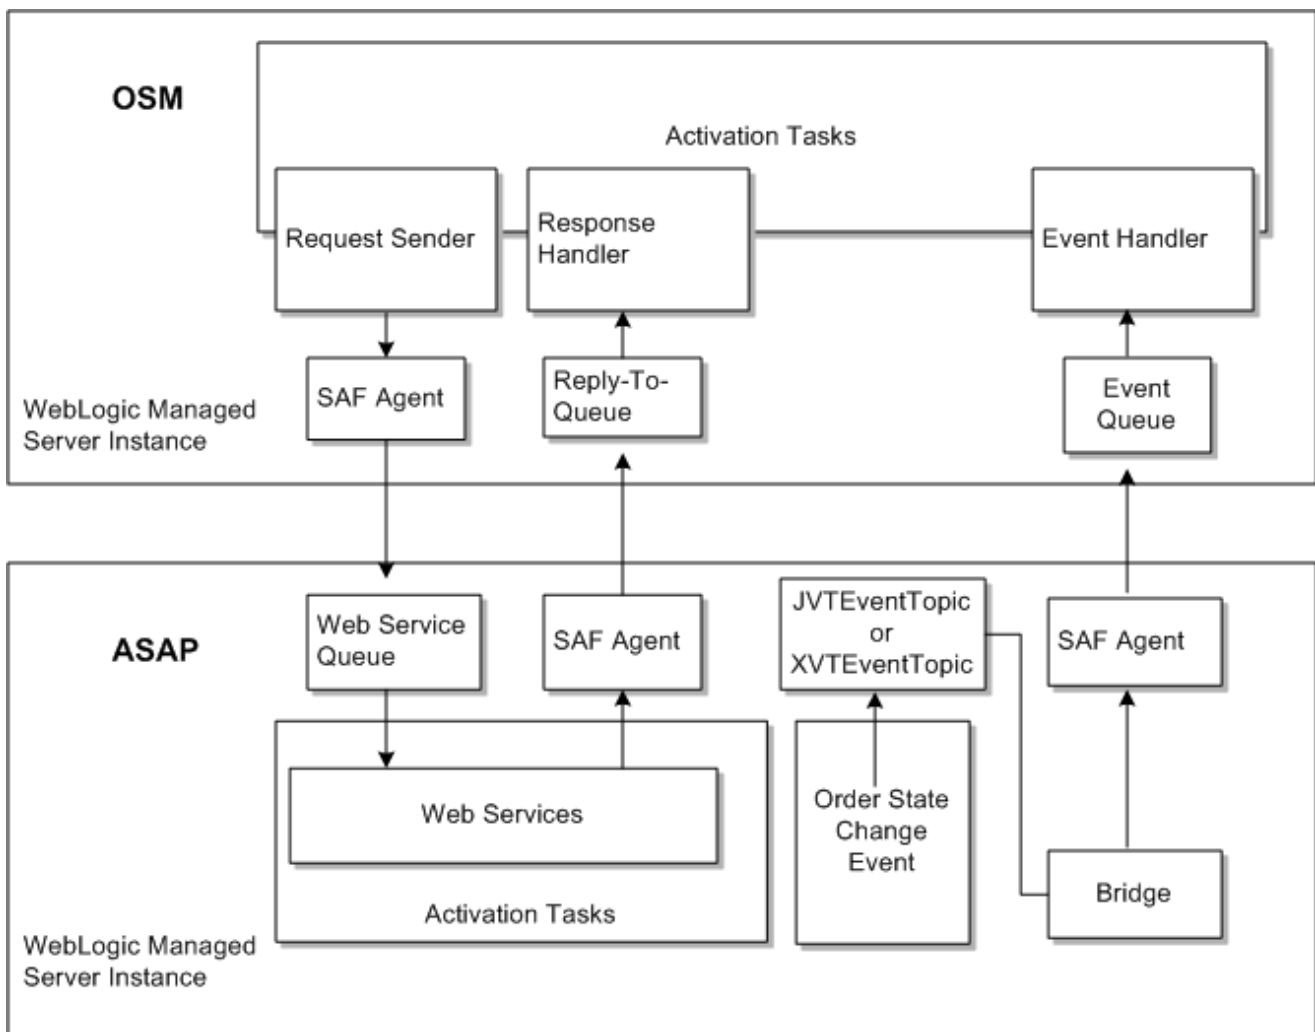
OSM

Activation Tasks

Request Sender

Response Handler

Event Handler

SAF Agent

Reply-To-Queue

Event Queue

WebLogic Managed Server Instance

ASAP

Web Service Queue

SAF Agent

JVTEventTopic or XVTEventTopic

SAF Agent

Web Services

Activation Tasks

Order State Change Event

Bridge

WebLogic Managed Server Instance